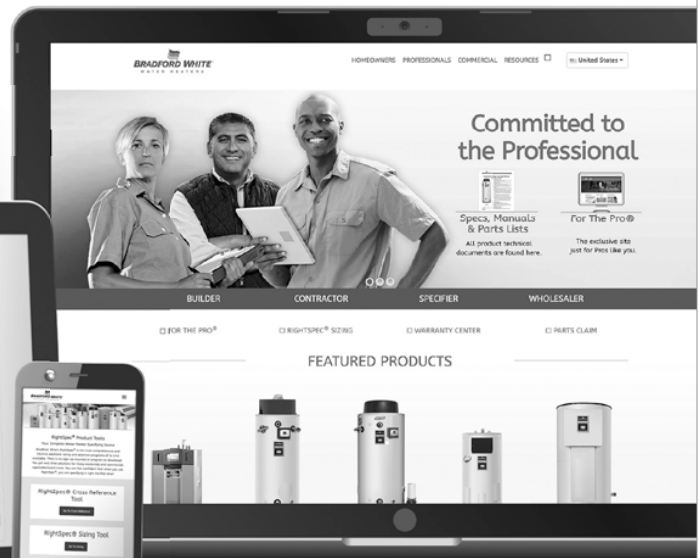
BRADFORD WHITE
WATER HEATERS

HOMEOWNERS PROFESSIONALS COMMERCIAL RESOURCES

United States

Committed to the Professional

Specs, Manuals & Parts Lists
All product technical documents are found here.

For The Pro®
The exclusive site just for Pros like you.

BUILDER CONTRACTOR SPECIFIER WHOLESALER

FOR THE PRO® RIGHTSPEC® SIZING WARRANTY CENTER PARTS CLAIM

FEATURED PRODUCTS

BRADFORD WHITE

RightSpec® Product Tools

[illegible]

RightSpec® Cross Reference Tool

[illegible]

RightSpec® Sizing Tool

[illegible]